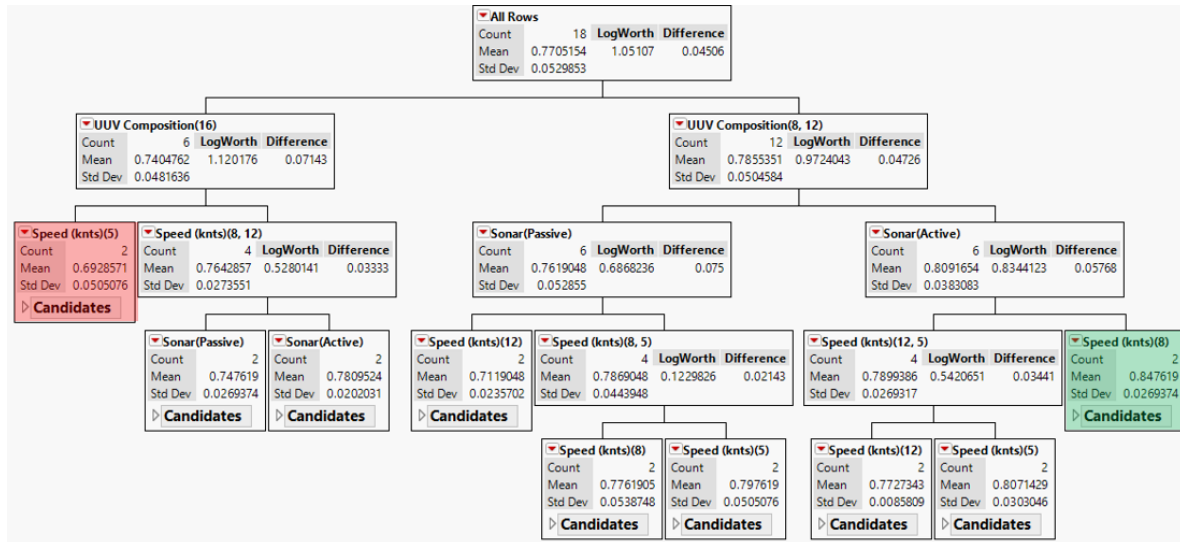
All Rows

| Count | 18 | LogWorth | Difference |
|---|---|---|---|
| Mean | 0.7705154 | 1.05107 | 0.04506 |
| Std Dev | 0.0529853 | | |

UUV Composition(16)

| Count | 6 | LogWorth | Difference |
|---|---|---|---|
| Mean | 0.7404762 | 1.120176 | 0.07143 |
| Std Dev | 0.0481636 | | |

UUV Composition(8, 12)

| Count | 12 | LogWorth | Difference |
|---|---|---|---|
| Mean | 0.7855351 | 0.9724043 | 0.04726 |
| Std Dev | 0.0504584 | | |

Speed (knts)(5)

| Count | 2 |
|---|---|
| Mean | 0.6928571 |
| Std Dev | 0.0505076 |

Candidates

Speed (knts)(8, 12)

| Count | 4 | LogWorth | Difference |
|---|---|---|---|
| Mean | 0.7642857 | 0.5280141 | 0.03333 |
| Std Dev | 0.0273551 | | |

Sonar(Passive)

| Count | 6 | LogWorth | Difference |
|---|---|---|---|
| Mean | 0.7619048 | 0.6868236 | 0.075 |
| Std Dev | 0.052855 | | |

Sonar(Active)

| Count | 6 | LogWorth | Difference |
|---|---|---|---|
| Mean | 0.8091654 | 0.8344123 | 0.05768 |
| Std Dev | 0.0383083 | | |

Sonar(Passive)

| Count | 2 |
|---|---|
| Mean | 0.747619 |
| Std Dev | 0.0269374 |

Candidates

Sonar(Active)

| Count | 2 |
|---|---|
| Mean | 0.7809524 |
| Std Dev | 0.0202031 |

Candidates

Speed (knts)(12)

| Count | 2 |
|---|---|
| Mean | 0.7119048 |
| Std Dev | 0.0235702 |

Candidates

Speed (knts)(8, 5)

| Count | 4 | LogWorth | Difference |
|---|---|---|---|
| Mean | 0.7869048 | 0.1229826 | 0.02143 |
| Std Dev | 0.0443948 | | |

Speed (knts)(12, 5)

| Count | 4 | LogWorth | Difference |
|---|---|---|---|
| Mean | 0.7899386 | 0.5420651 | 0.03441 |
| Std Dev | 0.0269317 | | |

Speed (knts)(8)

| Count | 2 |
|---|---|
| Mean | 0.847619 |
| Std Dev | 0.0269374 |

Candidates

Speed (knts)(8)

| Count | 2 |
|---|---|
| Mean | 0.7761905 |
| Std Dev | 0.0538748 |

Candidates

Speed (knts)(5)

| Count | 2 |
|---|---|
| Mean | 0.797619 |
| Std Dev | 0.0505076 |

Candidates

Speed (knts)(12)

| Count | 2 |
|---|---|
| Mean | 0.7727343 |
| Std Dev | 0.0085809 |

Candidates

Speed (knts)(5)

| Count | 2 |
|---|---|
| Mean | 0.8071429 |
| Std Dev | 0.0303046 |

Candidates